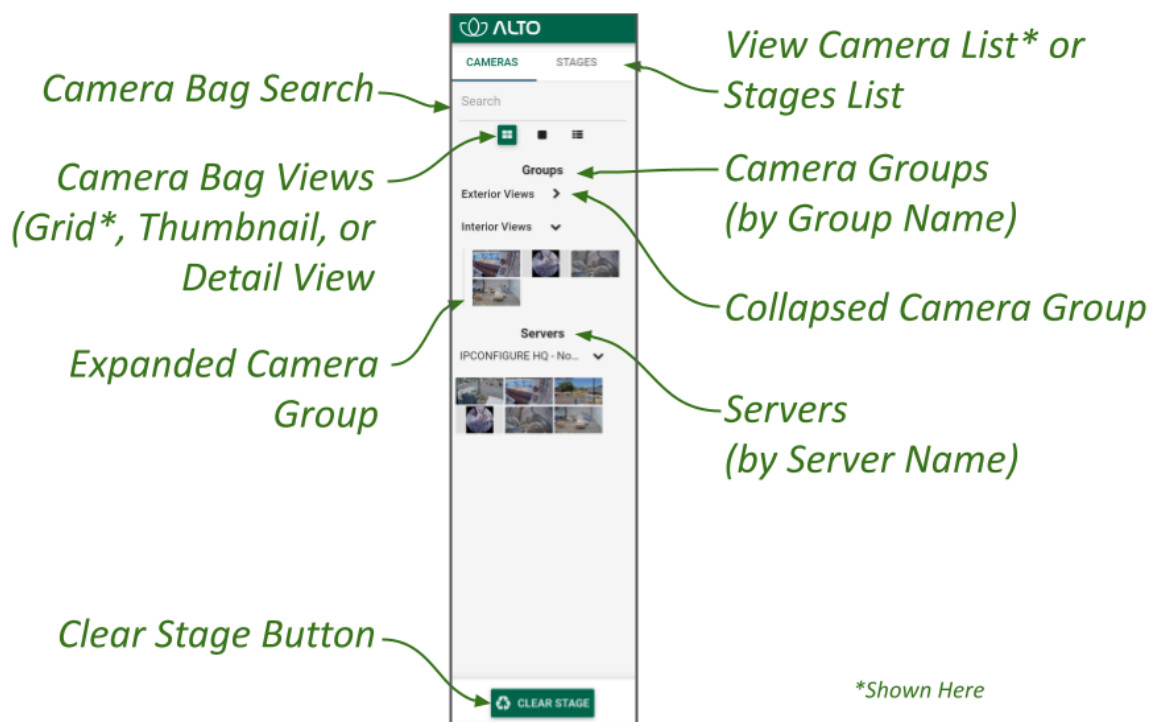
ALTO

CAMERAS STAGES

View Camera List* or Stages List

Camera Bag Search

Search

Camera Bag Views (Grid*, Thumbnail, or Detail View

Groups

Camera Groups (by Group Name)

Exterior Views

Interior Views

Collapsed Camera Group

Expanded Camera Group

Servers

IPCONFIGURE HQ - No...

Servers (by Server Name)

Clear Stage Button

CLEAR STAGE

*Shown Here